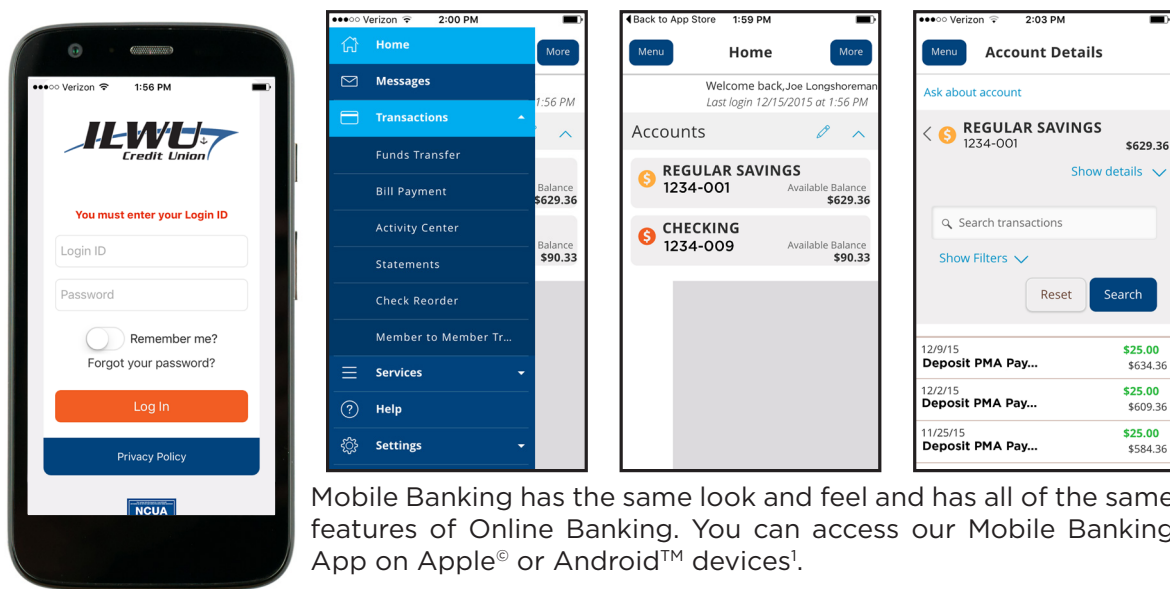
●●●○○ Verizon 1:56 PM

ILWU Credit Union

You must enter your Login ID

Login ID

Password

Remember me?

Forgot your password?

Log In

Privacy Policy

NCUA

●●●○○ Verizon 2:00 PM

Home

More

Messages

Transactions

Funds Transfer

Bill Payment

Activity Center

Statements

Check Reorder

Member to Member Tr...

Services

Help

Settings

1:56 PM

Balance $629.36

Balance $90.33

◀Back to App Store 1:59 PM

Menu Home More

Welcome back, Joe Longshoreman
Last login 12/15/2015 at 1:56 PM

Accounts

REGULAR SAVINGS 1234-001 Available Balance $629.36

CHECKING 1234-009 Available Balance $90.33

●●●○○ Verizon 2:03 PM

Menu Account Details

Ask about account

REGULAR SAVINGS 1234-001 $629.36

Show details

Search transactions

Show Filters

Reset Search

| | |
|---|---|
| 12/9/15 Deposit PMA Pay... | $25.00 $634.36 |
| 12/2/15 Deposit PMA Pay... | $25.00 $609.36 |
| 11/25/15 Deposit PMA Pay... | $25.00 $584.36 |

Mobile Banking has the same look and feel and has all of the same features of Online Banking. You can access our Mobile Banking App on Apple© or Android™ devices¹.